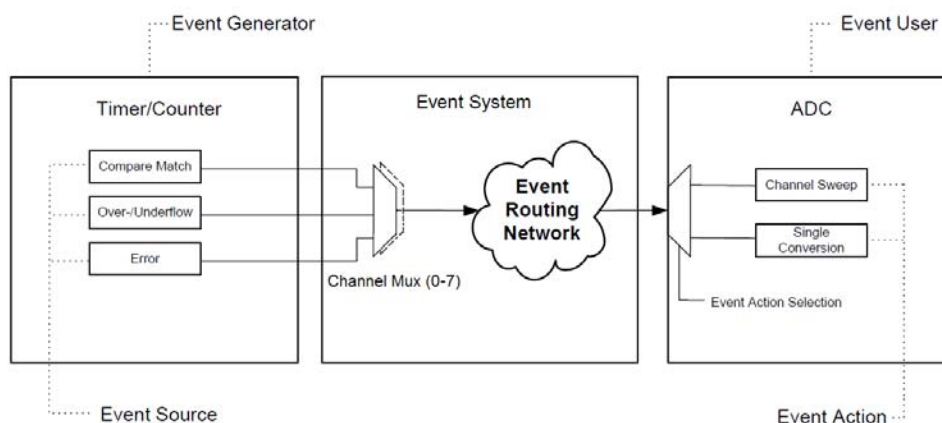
Event Generator

Event User

Timer/Counter

Compare Match

Over-/Underflow

Error

Event System

Event Routing Network

Channel Mux (0-7)

ADC

Channel Sweep

Single Conversion

Event Action Selection

Event Source

Event Action